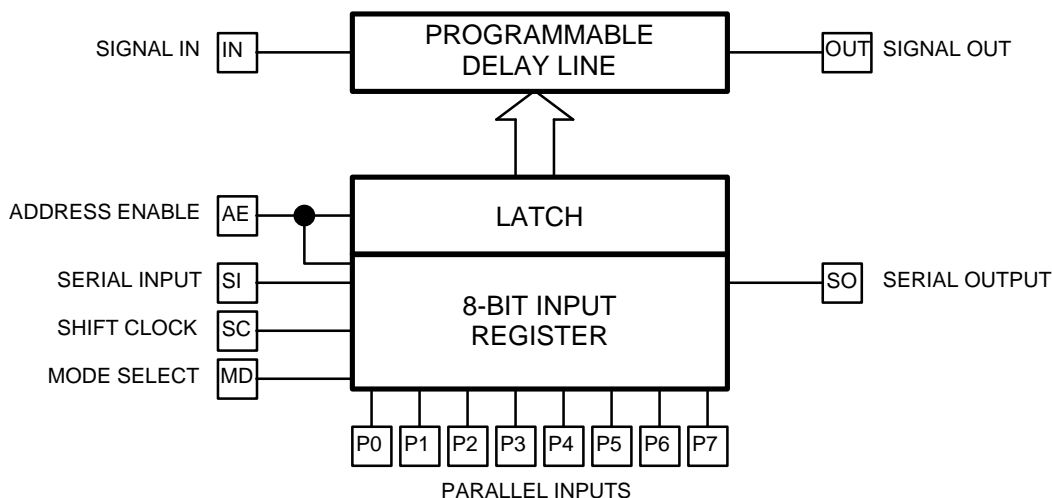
SIGNAL IN IN
PROGRAMMABLE DELAY LINE
OUT SIGNAL OUT

ADDRESS ENABLE AE
LATCH

SERIAL INPUT SI
SHIFT CLOCK SC
MODE SELECT MD
8-BIT INPUT REGISTER
SO SERIAL OUTPUT

P0 P1 P2 P3 P4 P5 P6 P7
PARALLEL INPUTS